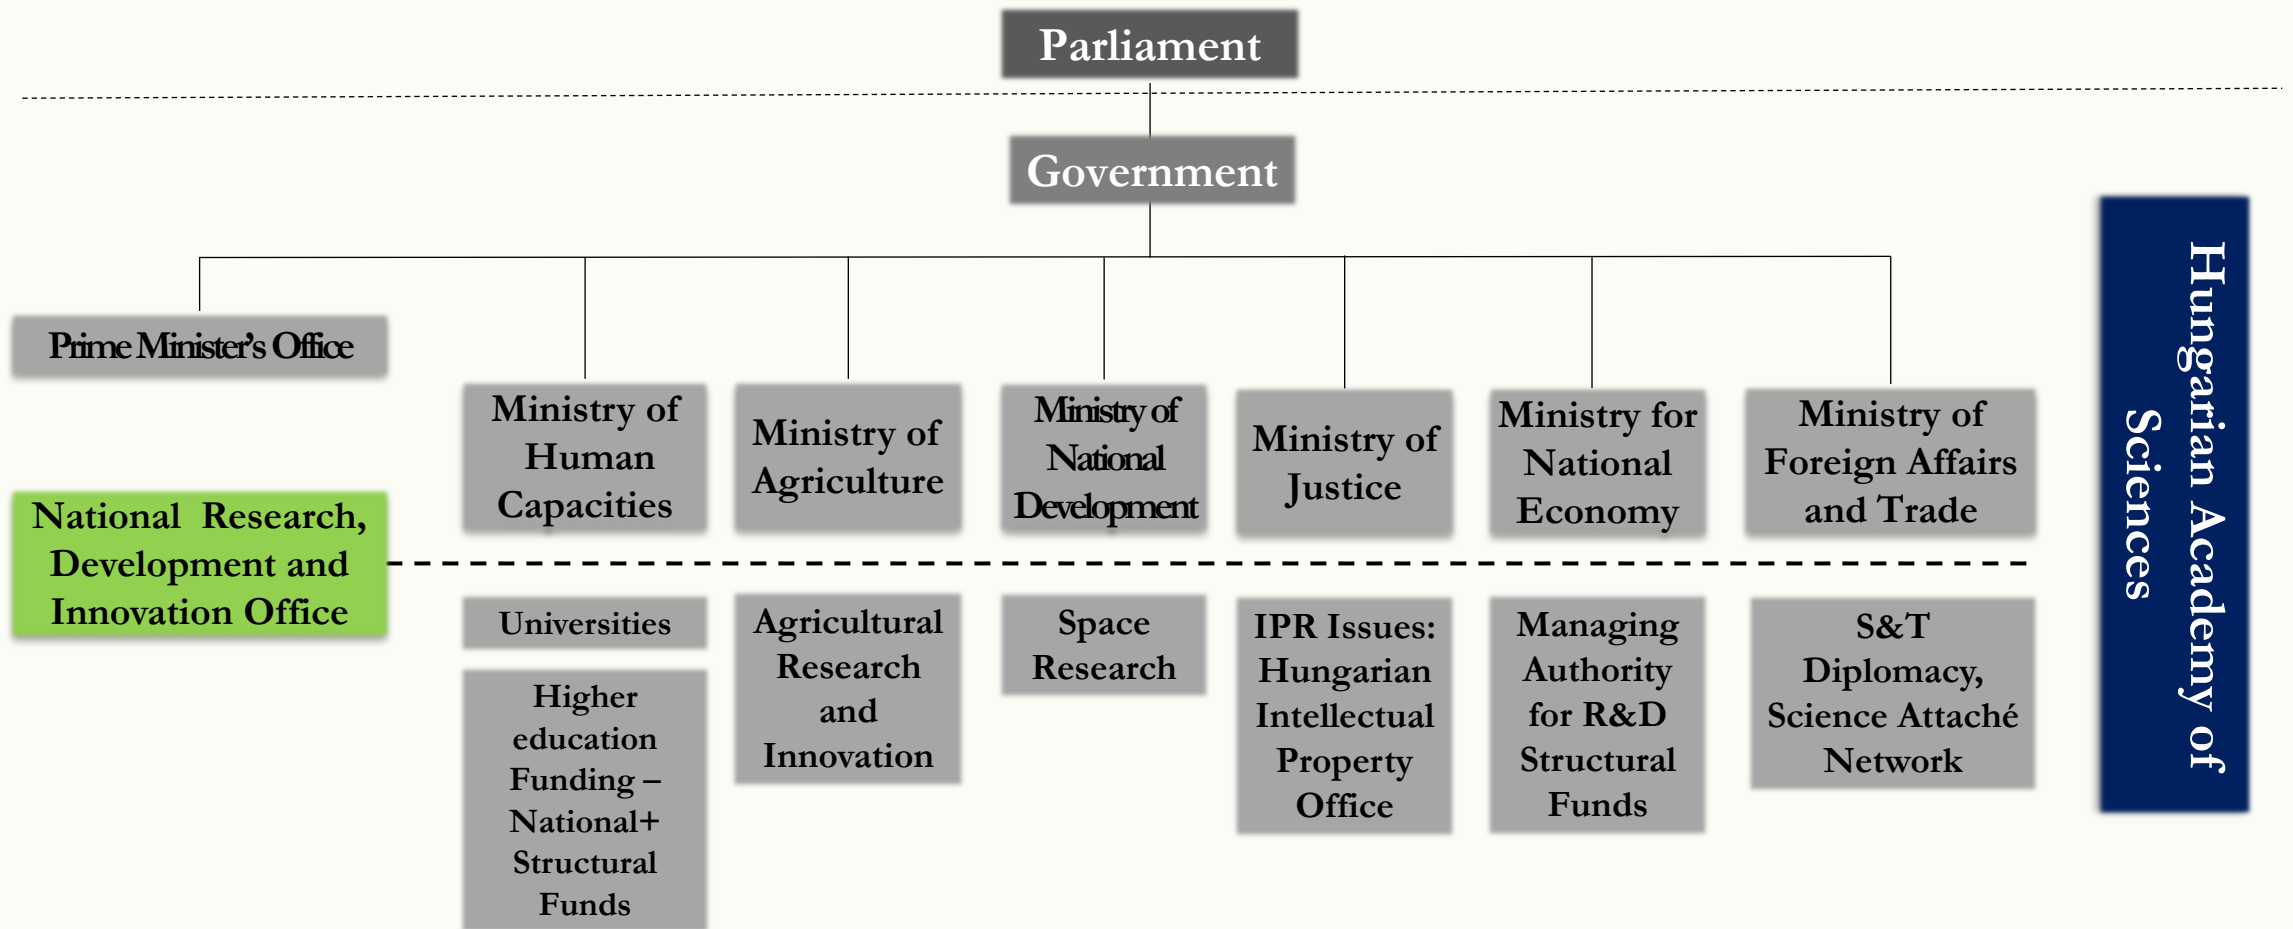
Parliament

Government

Prime Minister's Office

Ministry of Human Capacities

Ministry of Agriculture

Ministry of National Development

Ministry of Justice

Ministry for National Economy

Ministry of Foreign Affairs and Trade

Hungarian Academy of Sciences

National Research, Development and Innovation Office

Universities

Higher education Funding – National+ Structural Funds

Agricultural Research and Innovation

Space Research

IPR Issues: Hungarian Intellectual Property Office

Managing Authority for R&D Structural Funds

S&T Diplomacy, Science Attaché Network